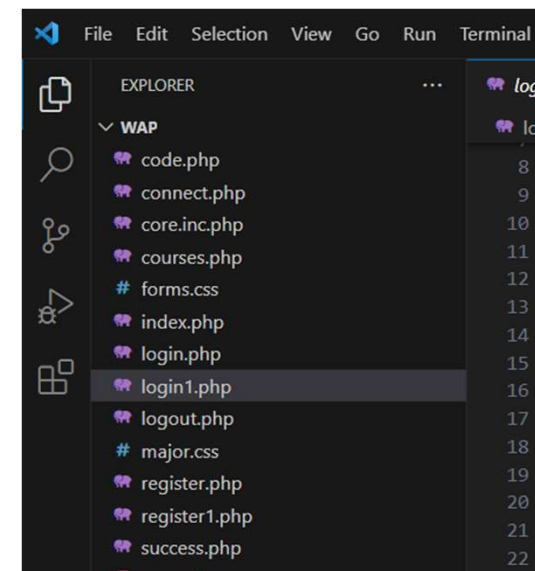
File Edit Selection View Go Run Terminal

EXPLORER ...

log

lo

WAP
code.php
connect.php
core.inc.php
courses.php
forms.css
index.php
login.php
login1.php
logout.php
major.css
register.php
register1.php
success.php

8
9
10
11
12
13
14
15
16
17
18
19
20
21
22